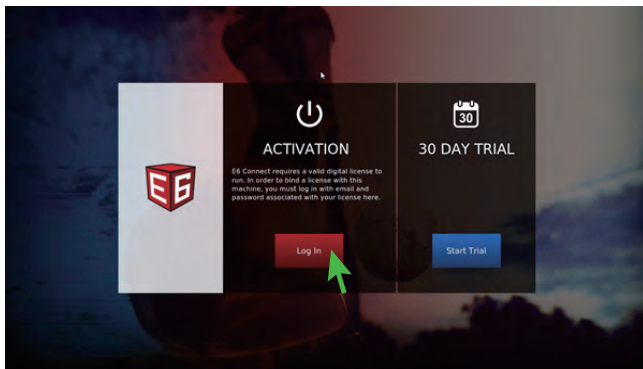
E6

ACTIVATION

E6 Connect requires a valid digital license to run. In order to bind a license with this machine, you must log in with email and password associated with your license here.

Log In

30

30 DAY TRIAL

Start Trial